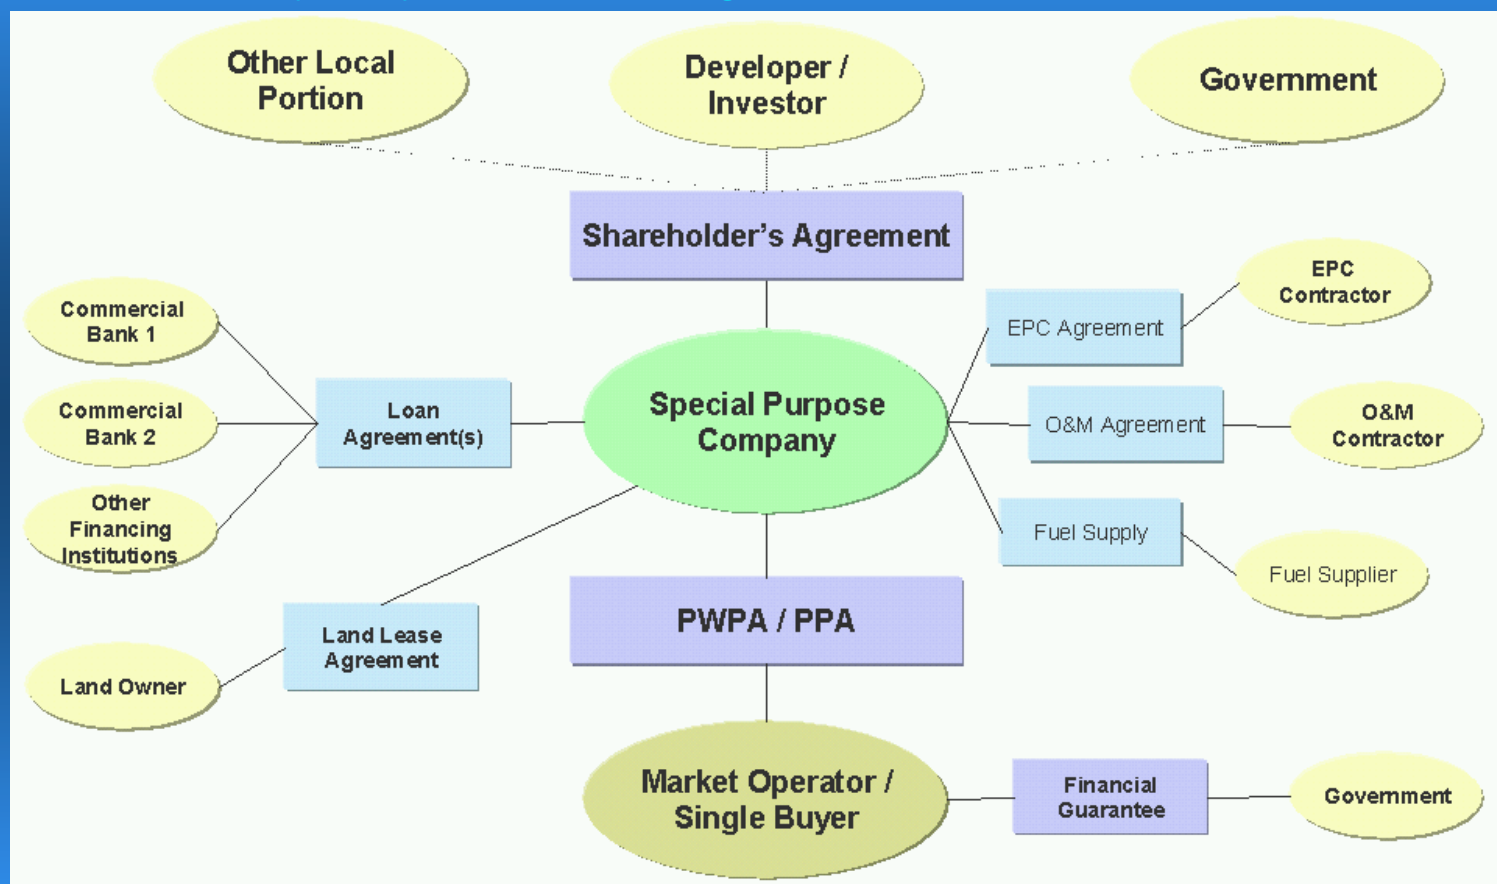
Other Local Portion

Developer / Investor

Government

Shareholder's Agreement

Commercial Bank 1

Commercial Bank 2

Other Financing Institutions

Loan Agreement(s)

Special Purpose Company

EPC Agreement

EPC Contractor

O&M Agreement

O&M Contractor

Fuel Supply

Fuel Supplier

Land Lease Agreement

Land Owner

PWPA / PPA

Market Operator / Single Buyer

Financial Guarantee

Government